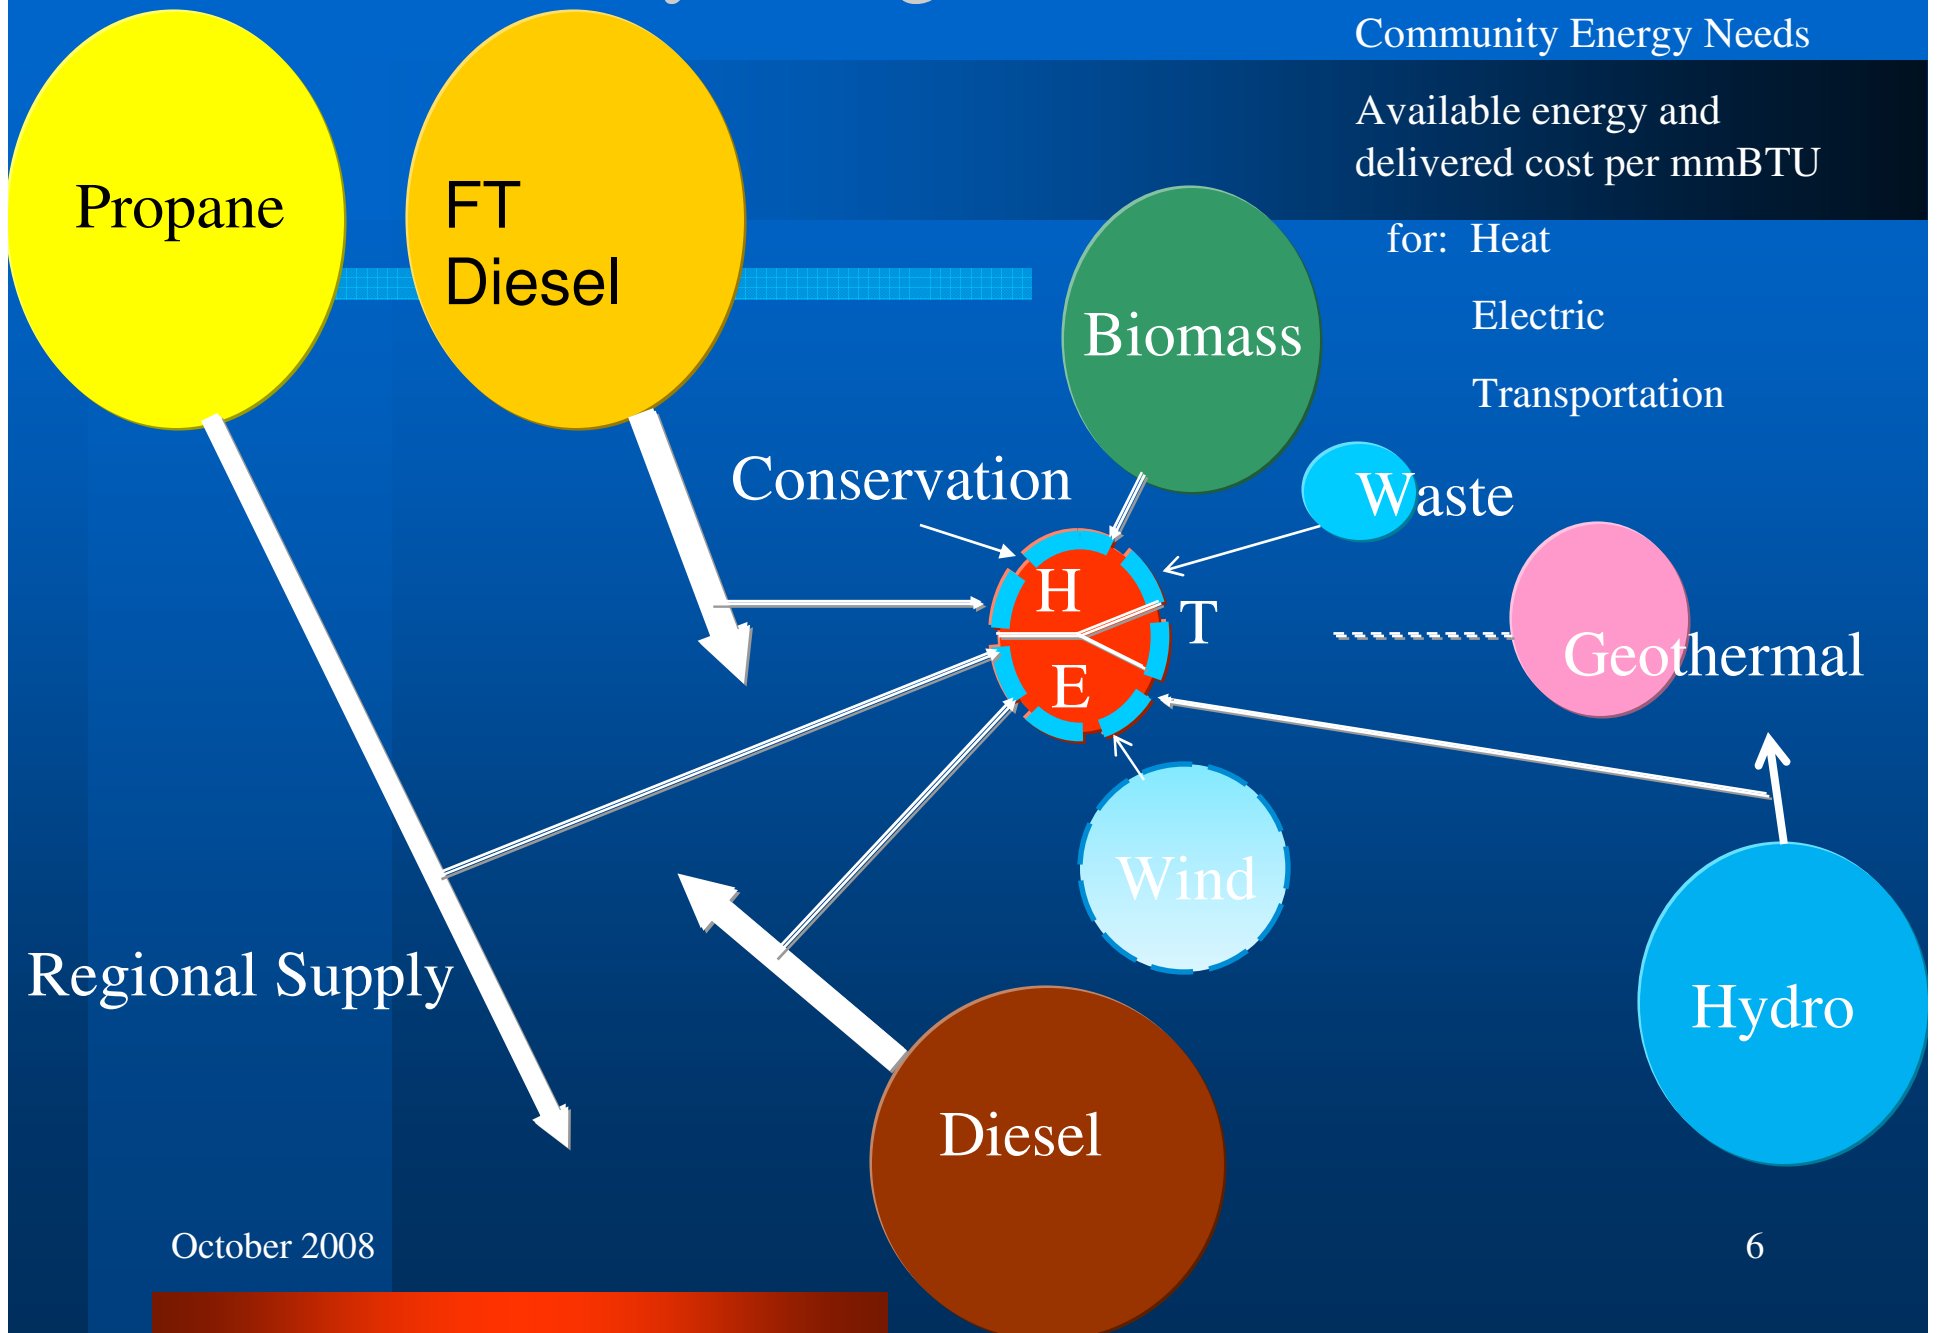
Community Energy Needs

Available energy and delivered cost per mmBTU

for: Heat

Electric

Transportation

Propane

FT Diesel

Biomass

Conservation

Waste

H

T

E

Geothermal

Wind

Hydro

Regional Supply

Diesel

October 2008

6